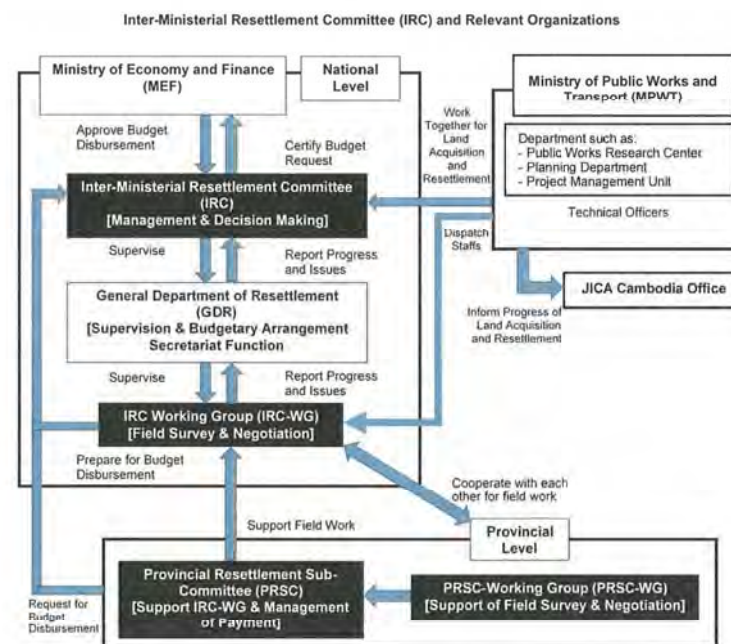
Inter-Ministerial Resettlement Committee (IRC) and Relevant Organizations

Ministry of Economy and Finance (MEF)

National Level

Ministry of Public Works and Transport (MPWT)

Approve Budget Disbursement

Certify Budget Request

Work Together for Land Acquisition and Resettlement

Department such as:
- Public Works Research Center
- Planning Department
- Project Management Unit

Technical Officers

Inter-Ministerial Resettlement Committee (IRC)
[Management & Decision Making]

Supervise

Report Progress and Issues

Dispatch Staffs

JICA Cambodia Office

General Department of Resettlement (GDR)
[Supervision & Budgetary Arrangement Secretariat Function]

Inform Progress of Land Acquisition and Resettlement

Supervise

Report Progress and Issues

IRC Working Group (IRC-WG)
[Field Survey & Negotiation]

Prepare for Budget Disbursement

Cooperate with each other for field work

Support Field Work

Provincial Level

Provincial Resettlement Sub-Committee (PRSC)
[Support IRC-WG & Management of Payment]

PRSC-Working Group (PRSC-WG)
[Support of Field Survey & Negotiation]

Request for Budget Disbursement